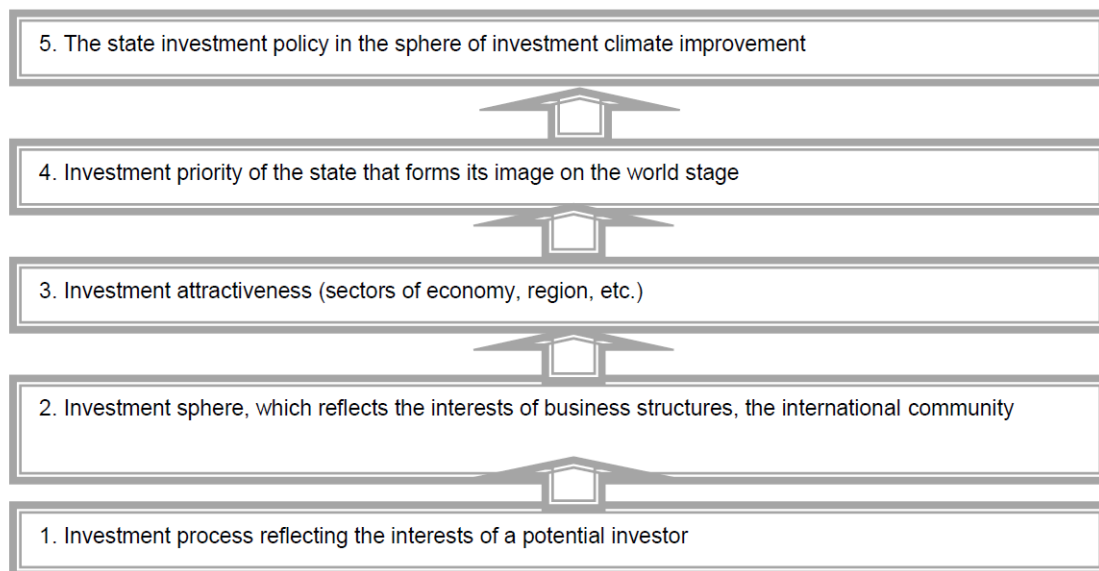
5. The state investment policy in the sphere of investment climate improvement

4. Investment priority of the state that forms its image on the world stage

3. Investment attractiveness (sectors of economy, region, etc.)

2. Investment sphere, which reflects the interests of business structures, the international community

1. Investment process reflecting the interests of a potential investor